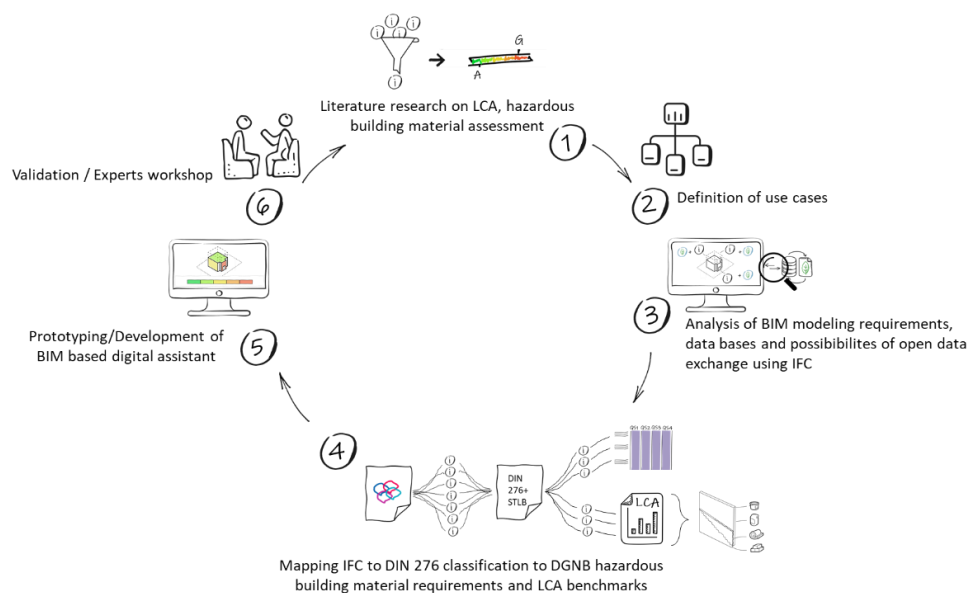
G
A

Literature research on LCA, hazardous building material assessment

1

Validation / Experts workshop

6

2

Definition of use cases

3

Analysis of BIM modeling requirements, data bases and possibibilites of open data exchange using IFC

Prototyping/Development of BIM based digital assistant

5

4

DIN 276+ STLB

QS1 QS2 QS3 QS4

LCA

Mapping IFC to DIN 276 classification to DGNB hazardous building material requirements and LCA benchmarks